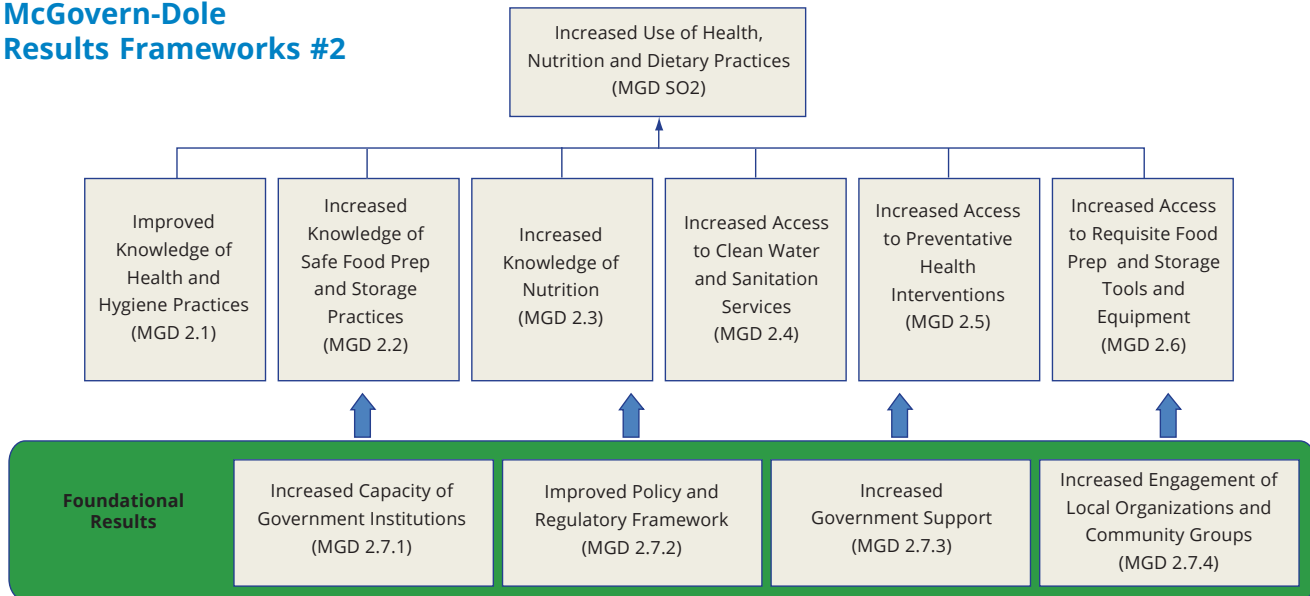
McGovern-Dole
Results Frameworks #2

Increased Use of Health, Nutrition and Dietary Practices (MGD SO2)

Improved Knowledge of Health and Hygiene Practices (MGD 2.1)

Increased Knowledge of Safe Food Prep and Storage Practices (MGD 2.2)

Increased Knowledge of Nutrition (MGD 2.3)

Increased Access to Clean Water and Sanitation Services (MGD 2.4)

Increased Access to Preventative Health Interventions (MGD 2.5)

Increased Access to Requisite Food Prep and Storage Tools and Equipment (MGD 2.6)

Foundational Results

Increased Capacity of Government Institutions (MGD 2.7.1)

Improved Policy and Regulatory Framework (MGD 2.7.2)

Increased Government Support (MGD 2.7.3)

Increased Engagement of Local Organizations and Community Groups (MGD 2.7.4)